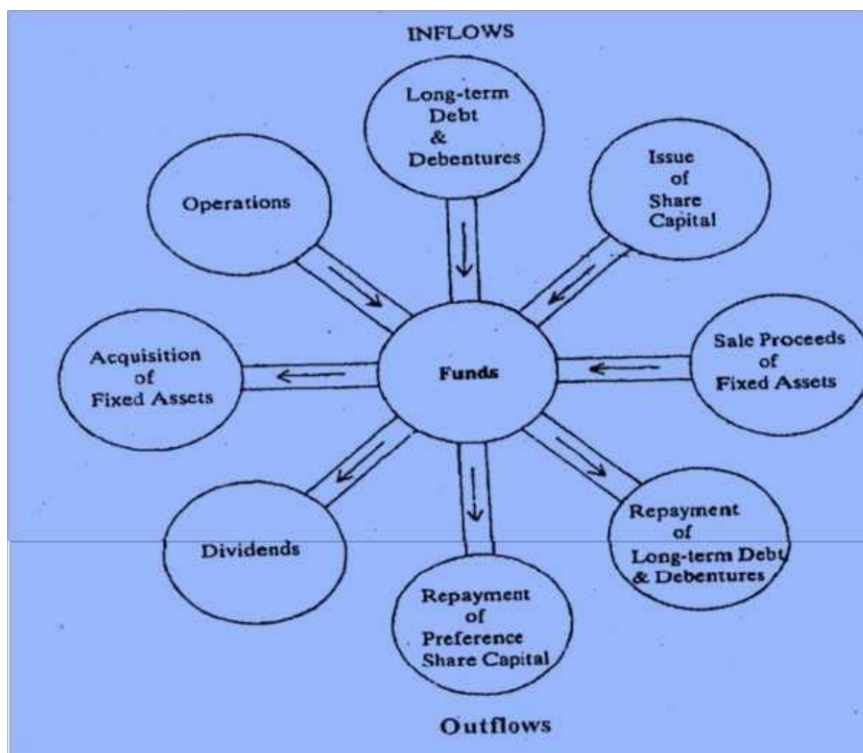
INFLOWS

Long-term Debt & Debentures

Operations

Issue of Share Capital

Acquisition of Fixed Assets

Funds

Sale Proceeds of Fixed Assets

Dividends

Repayment of Long-term Debt & Debentures

Repayment of Preference Share Capital

Outflows